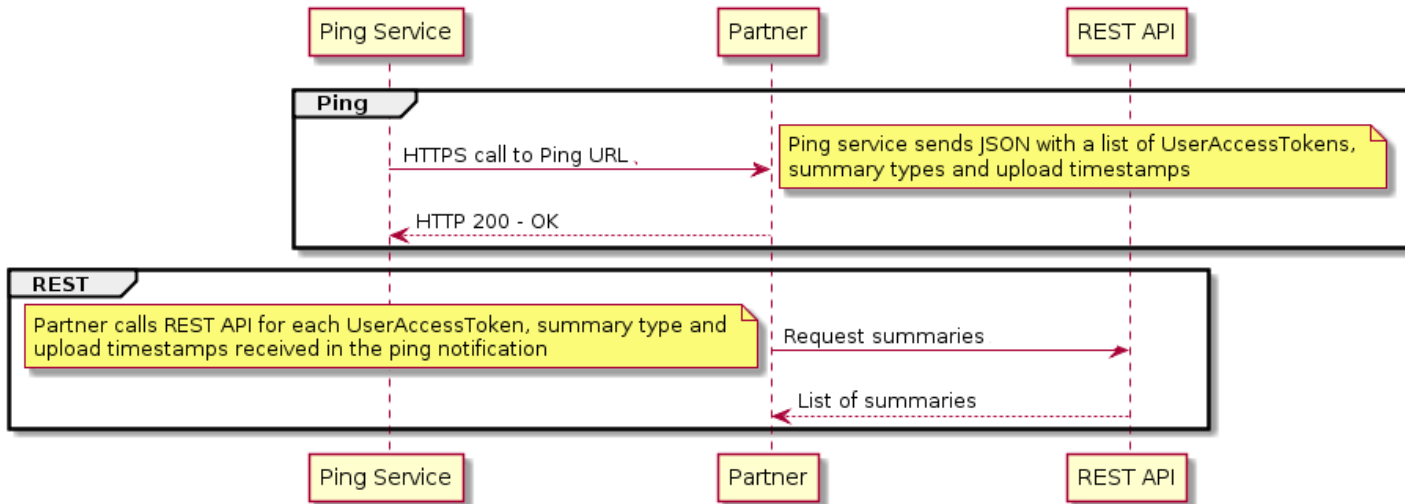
Ping Service

Partner

REST API

Ping

HTTPS call to Ping URL

Ping service sends JSON with a list of UserAccessTokens, summary types and upload timestamps

HTTP 200 - OK

REST

Partner calls REST API for each UserAccessToken, summary type and upload timestamps received in the ping notification

Request summaries

List of summaries

Ping Service

Partner

REST API